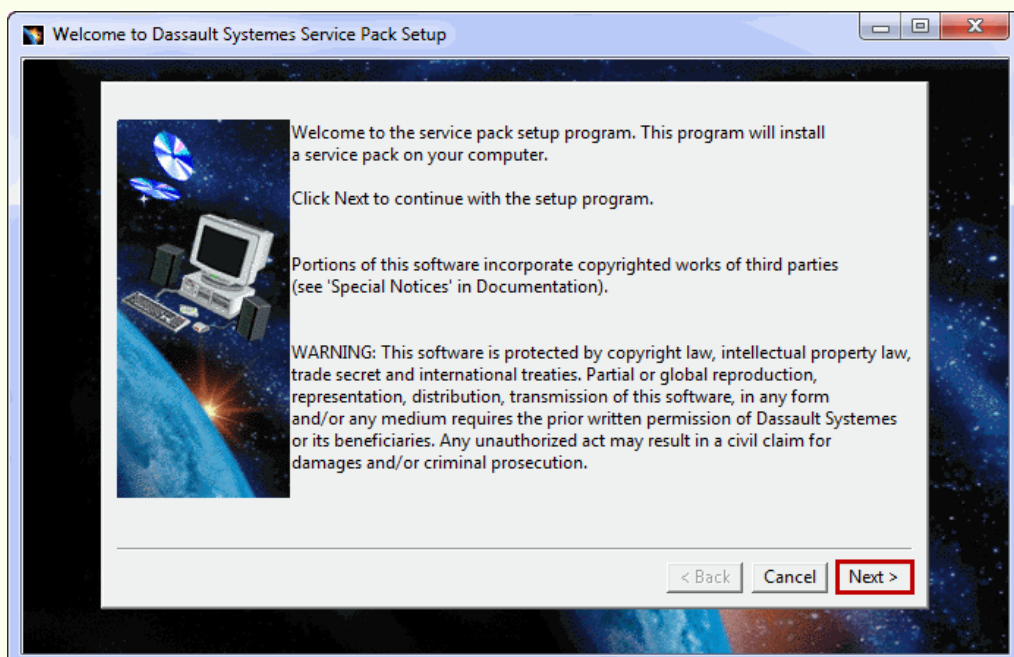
Welcome to Dassault Systemes Service Pack Setup

Welcome to the service pack setup program. This program will install a service pack on your computer.

Click Next to continue with the setup program.

Portions of this software incorporate copyrighted works of third parties (see 'Special Notices' in Documentation).

WARNING: This software is protected by copyright law, intellectual property law, trade secret and international treaties. Partial or global reproduction, representation, distribution, transmission of this software, in any form and/or any medium requires the prior written permission of Dassault Systemes or its beneficiaries. Any unauthorized act may result in a civil claim for damages and/or criminal prosecution.

< Back
Cancel
Next >